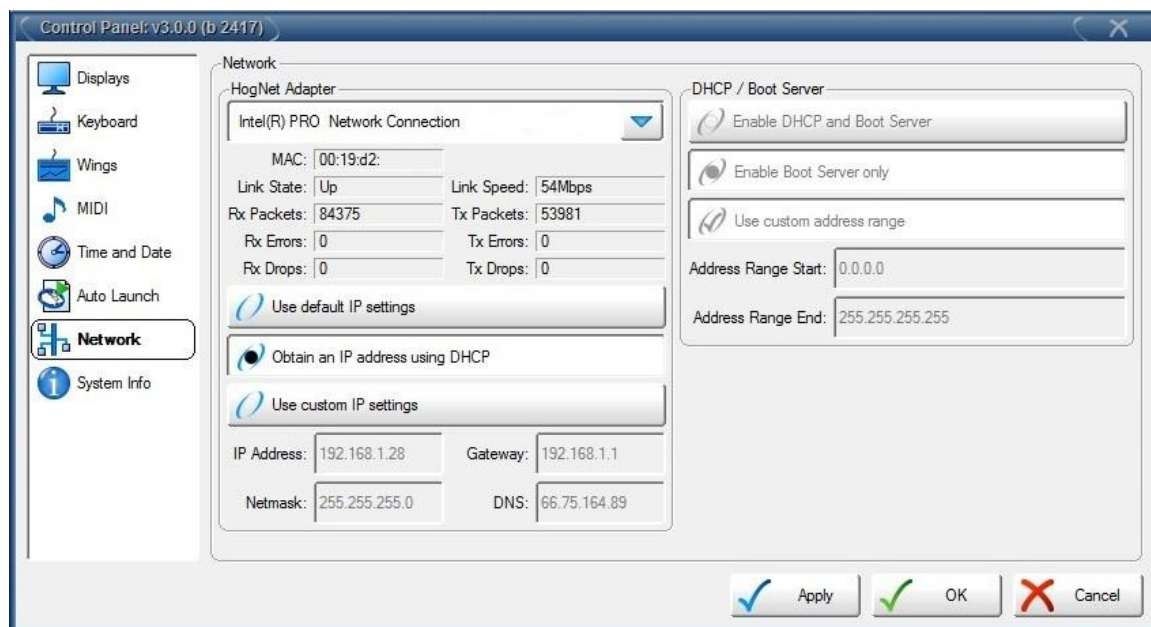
Control Panel: v3.0.0 (b 2417)

Displays
Keyboard
Wings
MIDI
Time and Date
Auto Launch
Network
System Info

Network
HogNet Adapter
Intel(R) PRO Network Connection
MAC: 00:19:d2:
Link State: Up
Link Speed: 54Mbps
Rx Packets: 84375
Tx Packets: 53981
Rx Errors: 0
Tx Errors: 0
Rx Drops: 0
Tx Drops: 0
Use default IP settings
Obtain an IP address using DHCP
Use custom IP settings
IP Address: 192.168.1.28
Gateway: 192.168.1.1
Netmask: 255.255.255.0
DNS: 66.75.164.89

DHCP / Boot Server
Enable DHCP and Boot Server
Enable Boot Server only
Use custom address range
Address Range Start: 0.0.0.0
Address Range End: 255.255.255.255

Apply
OK
Cancel